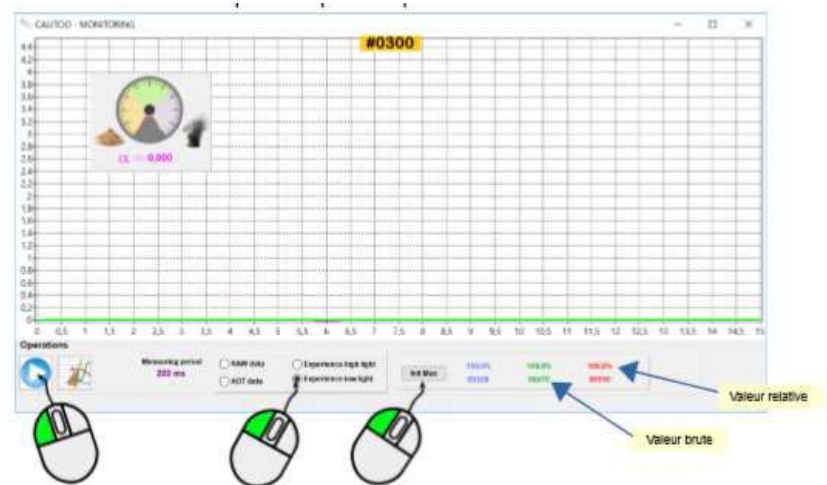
CAUTOO - MONITORING

#0300

4.4
4.2
4
3.8
3.6
3.4
3.2
3
2.8
2.6
2.4
2.2
2
1.8
1.6
1.4
1.2
1
0.8
0.6
0.4
0.2
0

CL 0.000

0 0.5 1 1.5 2 2.5 3 3.5 4 4.5 5 5.5 6 6.5 7 7.5 8 8.5 9 9.5 10 10.5 11 11.5 12 12.5 13 13.5 14 14.5 15

Operations

Measuring period
200 ms

RAW data
AOT data

Experience high light
Experience low light

Init Max

100.0% 100.0% 100.0%
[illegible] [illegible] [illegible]

Valeur relative

Valeur brute